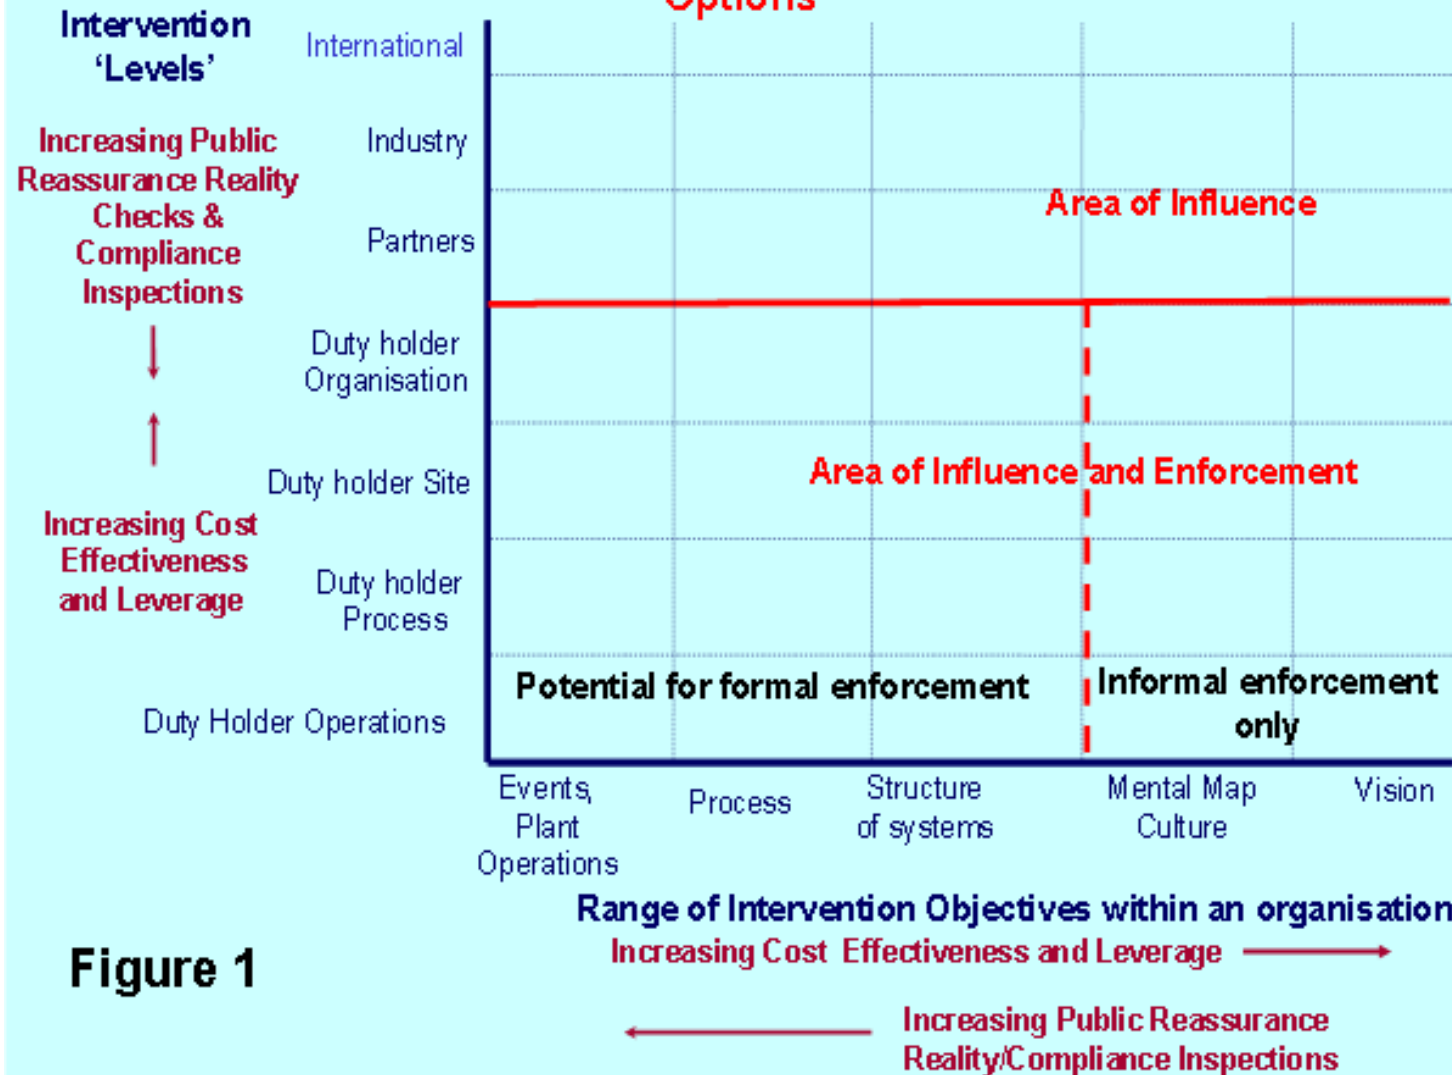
Options

Intervention 'Levels'

Increasing Public Reassurance Reality Checks & Compliance Inspections

Increasing Cost Effectiveness and Leverage

International

Industry

Partners

Duty holder Organisation

Duty holder Site

Duty holder Process

Duty Holder Operations

Area of Influence

Area of Influence and Enforcement

Potential for formal enforcement

Informal enforcement only

Events, Plant Operations

Process

Structure of systems

Mental Map Culture

Vision

Range of Intervention Objectives within an organisation

Increasing Cost Effectiveness and Leverage

Increasing Public Reassurance Reality/Compliance Inspections

Figure 1